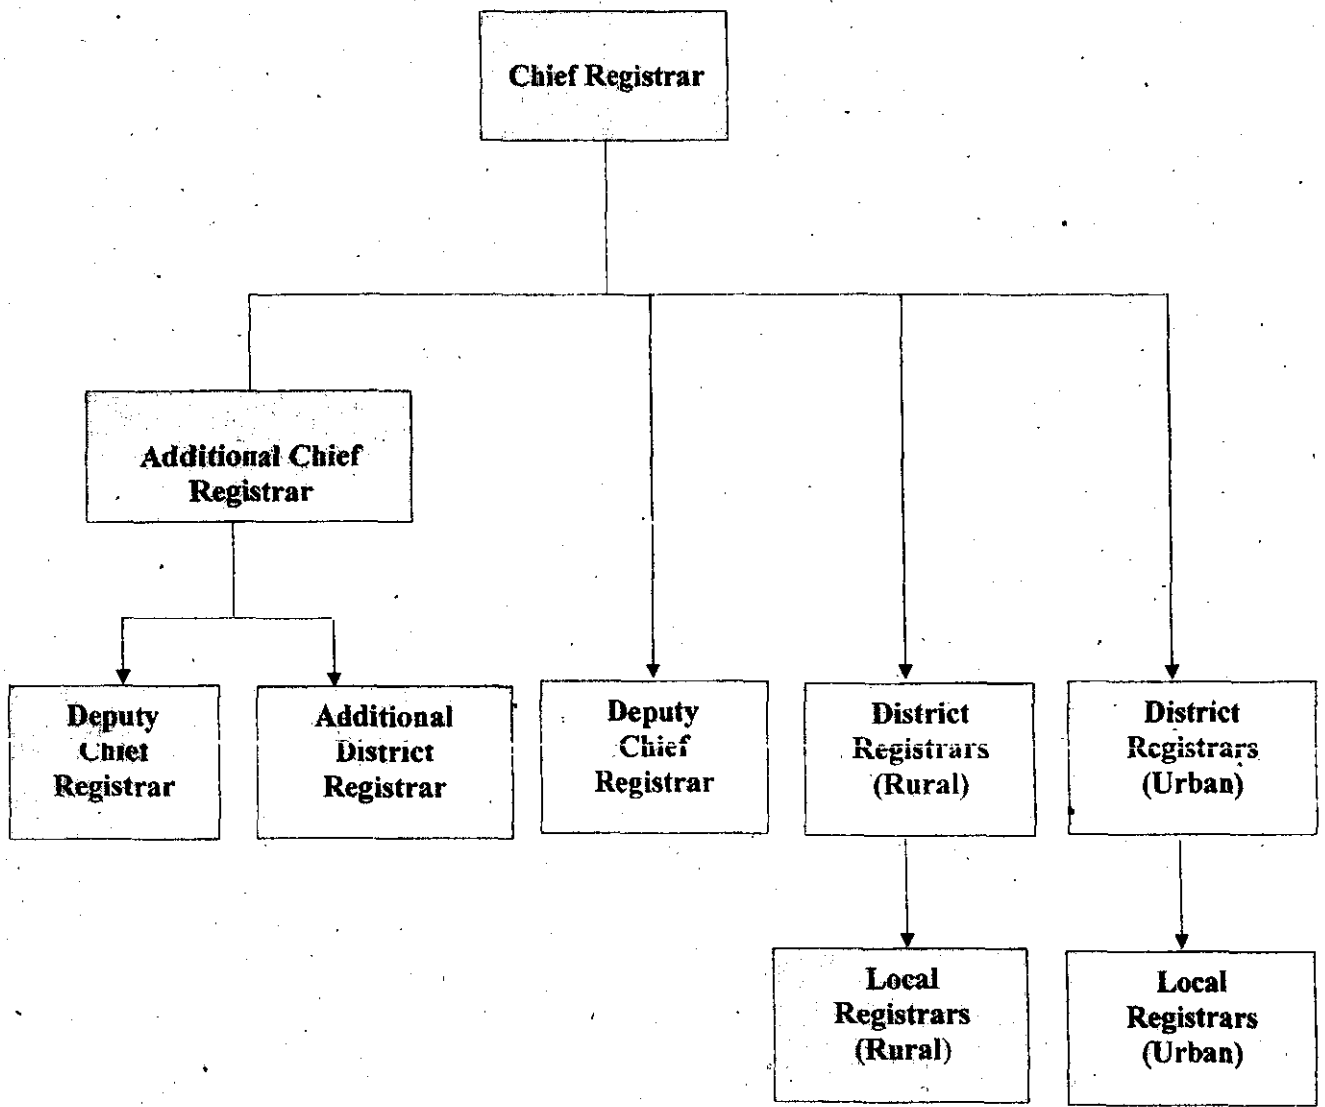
Chief Registrar

Additional Chief Registrar

Deputy Chief Registrar

Additional District Registrar

Deputy Chief Registrar

District Registrars (Rural)

District Registrars (Urban)

Local Registrars (Rural)

Local Registrars (Urban)